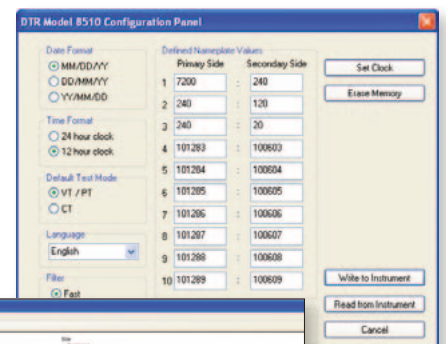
DTR Model 8510 Configuration Panel

Date Format
MM/DD/YY
DD/MM/YY
YY/MM/DD

Time Format
24 hour clock
12 hour clock

Default Test Mode
VT / PT
CT

Language
English

Filter
Fast

Defined Nameplate Values

| | Primary Side | | Seconday Side |
|---|---|---|---|
| 1 | 7200 | : | 240 |
| 2 | 240 | : | 120 |
| 3 | 240 | : | 20 |
| 4 | 101283 | : | 100603 |
| 5 | 101284 | : | 100604 |
| 6 | 101285 | : | 100605 |
| 7 | 101286 | : | 100606 |
| 8 | 101287 | : | 100607 |
| 9 | 101288 | : | 100608 |
| 10 | 101289 | : | 100609 |

Set Clock
Erase Memory
Write to Instrument
Read from Instrument
Cancel